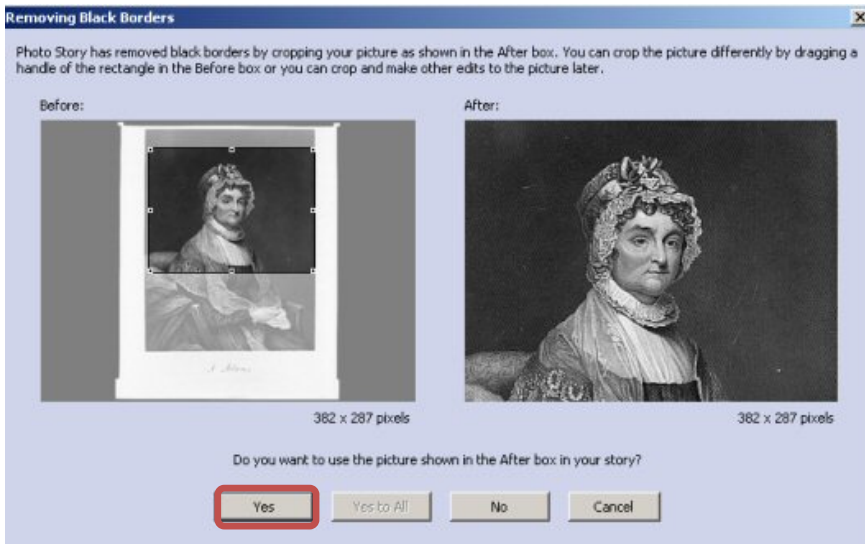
Removing Black Borders

Photo Story has removed black borders by cropping your picture as shown in the After box. You can crop the picture differently by dragging a handle of the rectangle in the Before box or you can crop and make other edits to the picture later.

Before:

After:

382 x 287 pixels

382 x 287 pixels

Do you want to use the picture shown in the After box in your story?

Yes

Yes to All

No

Cancel